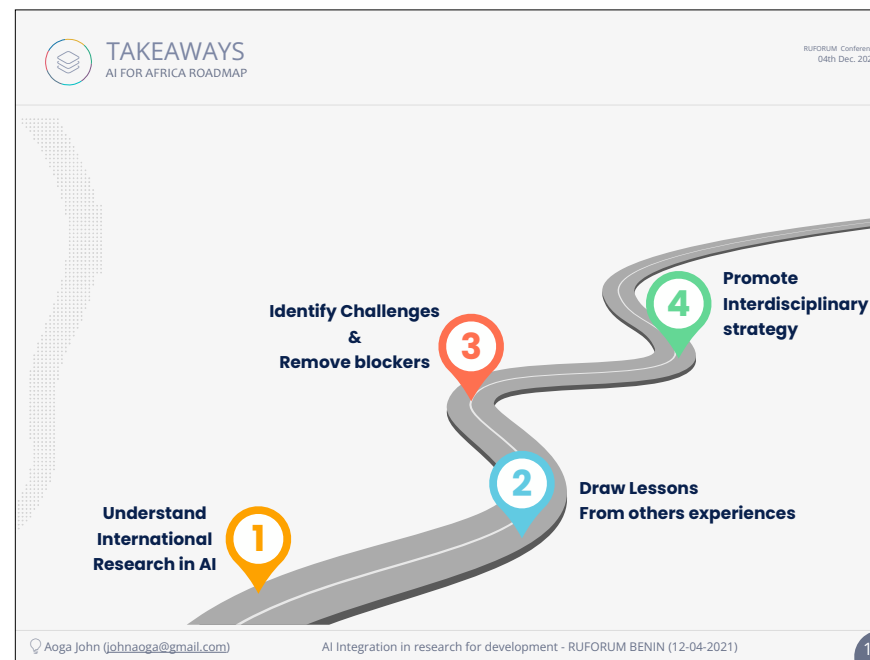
TAKEAWAYS
AI FOR AFRICA ROADMAP

RUFORUM Conferen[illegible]
04th Dec. 202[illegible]

Identify Challenges
&
Remove blockers

3

4

Promote
Interdisciplinary
strategy

2

Draw Lessons
From others experiences

Understand
International
Research in AI

1

Aoga John (johnaoga@gmail.com)

AI Integration in research for development - RUFORUM BENIN (12-04-2021)

1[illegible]